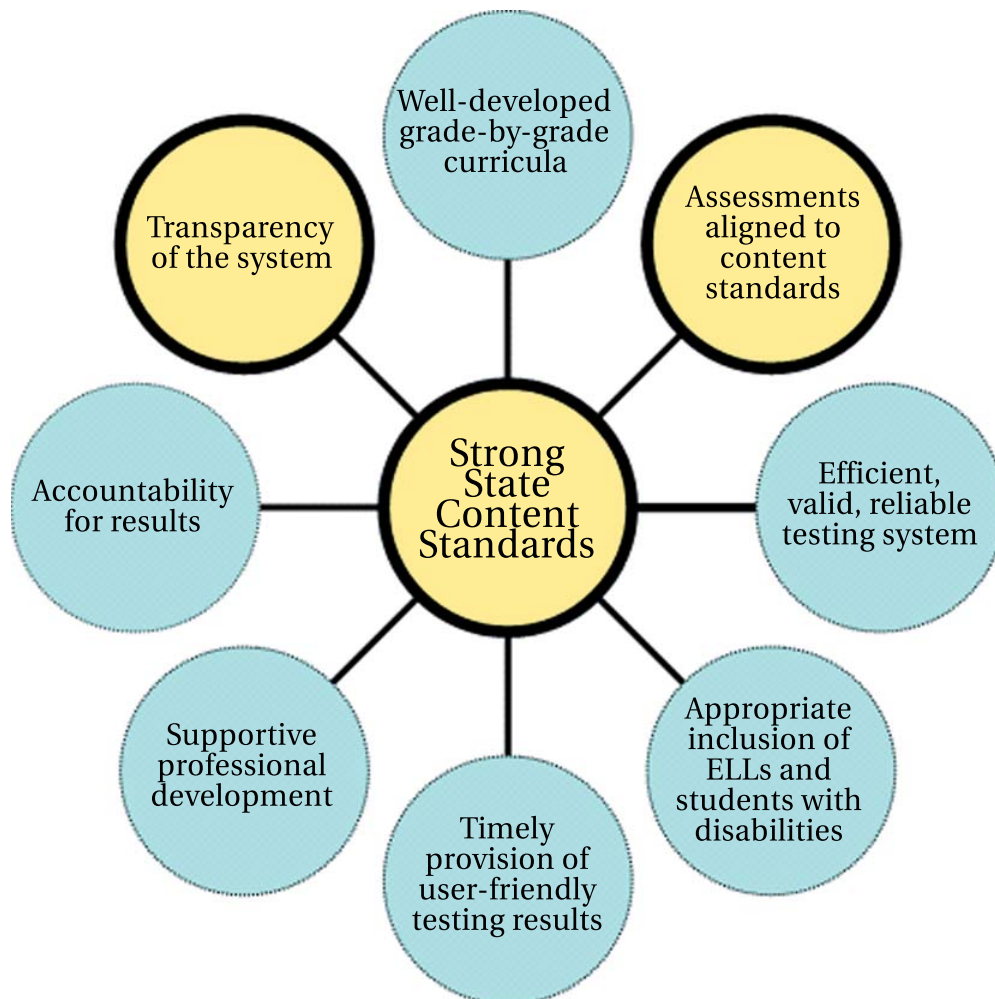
Strong State Content Standards

Well-developed grade-by-grade curricula

Assessments aligned to content standards

Efficient, valid, reliable testing system

Appropriate inclusion of ELLs and students with disabilities

Timely provision of user-friendly testing results

Supportive professional development

Accountability for results

Transparency of the system